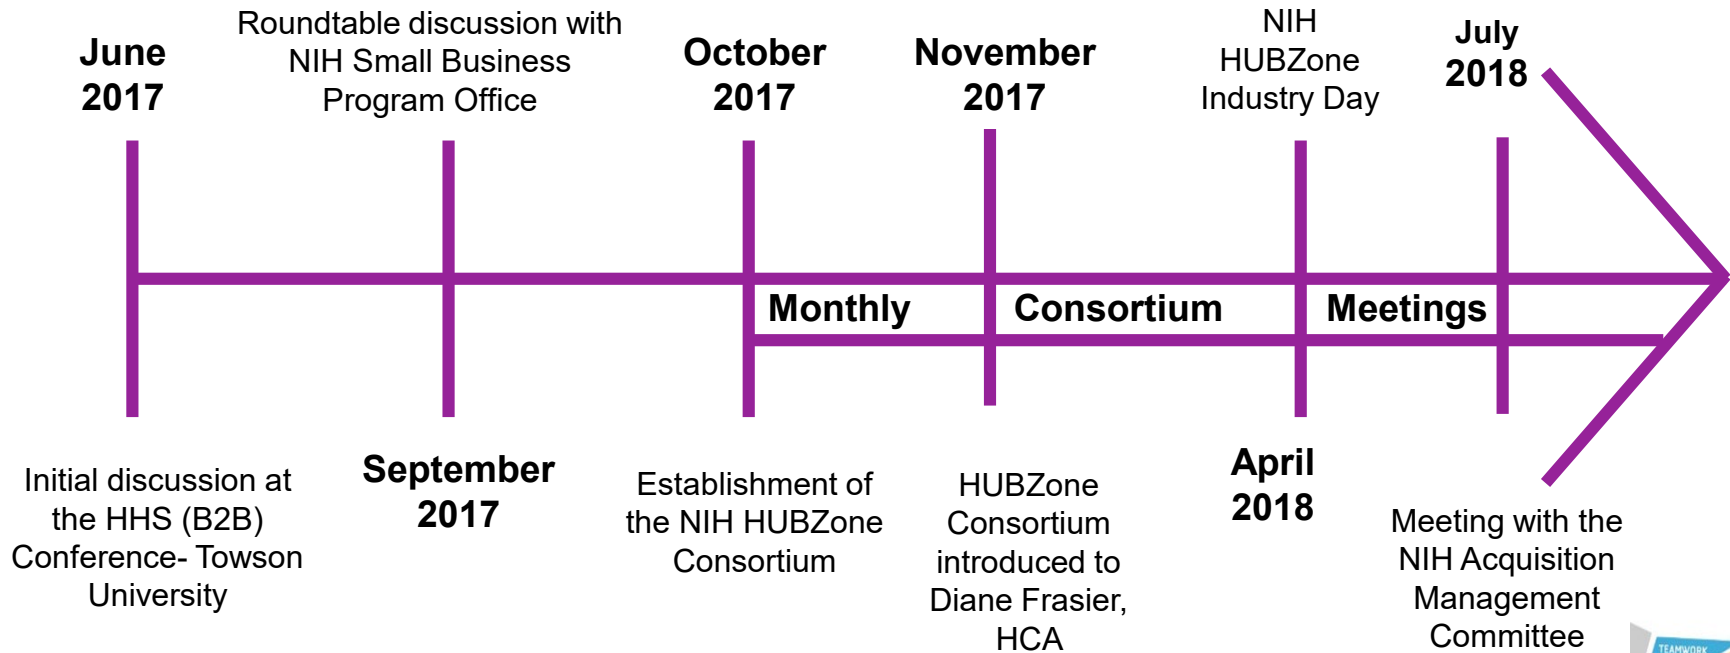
June 2017

Roundtable discussion with NIH Small Business Program Office

October 2017

November 2017

NIH HUBZone Industry Day

July 2018

Monthly Consortium Meetings

Initial discussion at the HHS (B2B) Conference- Towson University

September 2017

Establishment of the NIH HUBZone Consortium

HUBZone Consortium introduced to Diane Frasier, HCA

April 2018

Meeting with the NIH Acquisition Management Committee

TEAMWORK